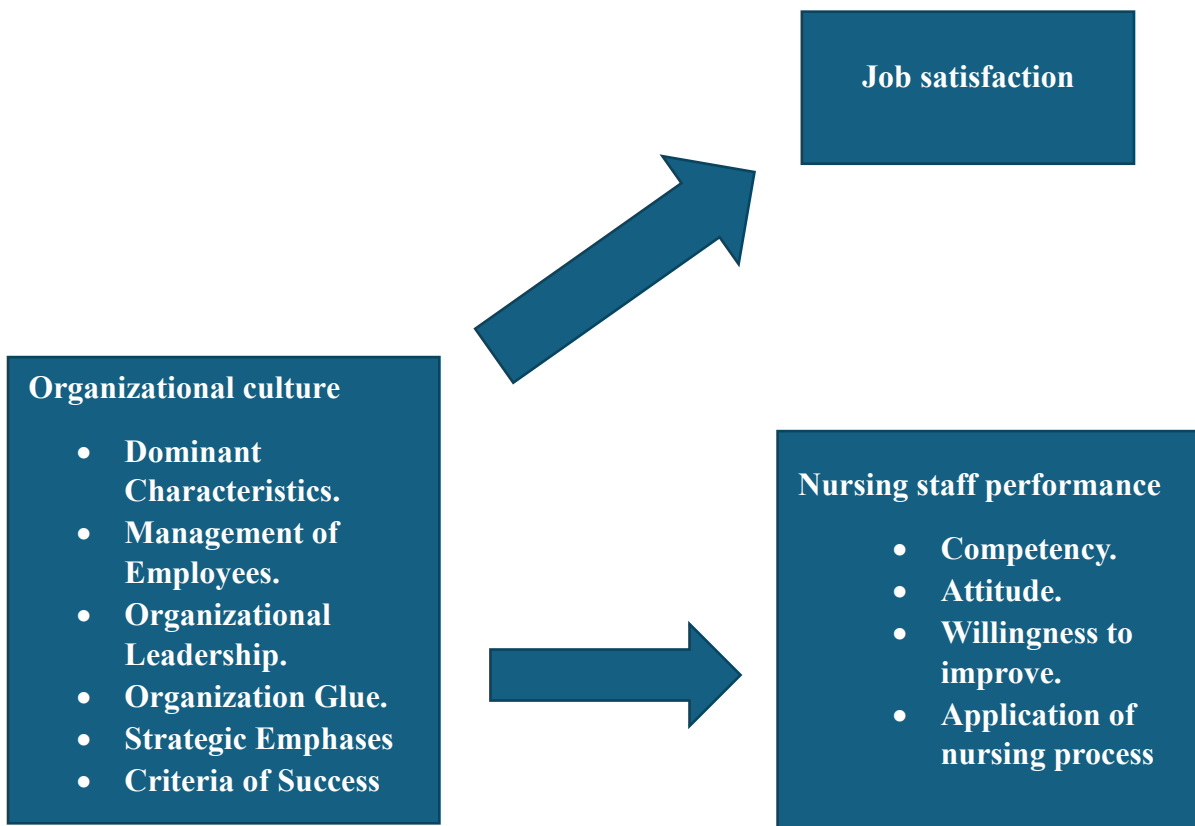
Job satisfaction

Organizational culture

- Dominant Characteristics.
- Management of Employees.
- Organizational Leadership.
- Organization Glue.
- Strategic Emphases
- Criteria of Success

Nursing staff performance

- Competency.
- Attitude.
- Willingness to improve.
- Application of nursing process